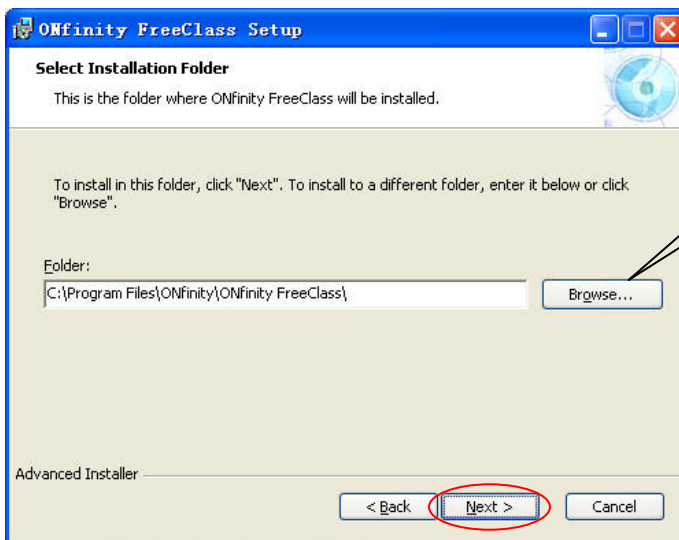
ONfinity FreeClass Setup

Select Installation Folder

This is the folder where ONfinity FreeClass will be installed.

To install in this folder, click "Next". To install to a different folder, enter it below or click "Browse".

Folder:

C:\Program Files\ONfinity\ONfinity FreeClass\

Browse...

Advanced Installer

< Back

Next >

Cancel